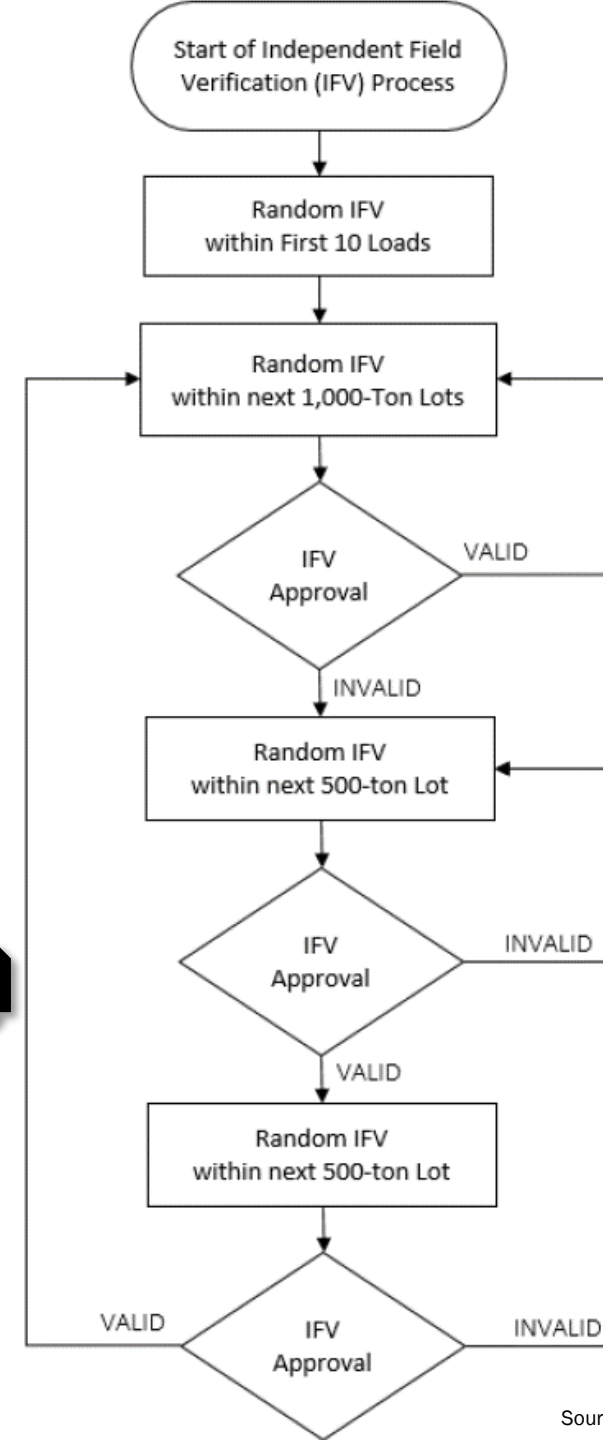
Start of Independent Field Verification (IFV) Process

Random IFV within First 10 Loads

Random IFV within next 1,000-Ton Lots

IFV Approval

VALID

INVALID

Random IFV within next 500-ton Lot

IFV Approval

INVALID

VALID

Random IFV within next 500-ton Lot

VALID

IFV Approval

INVALID

Sour